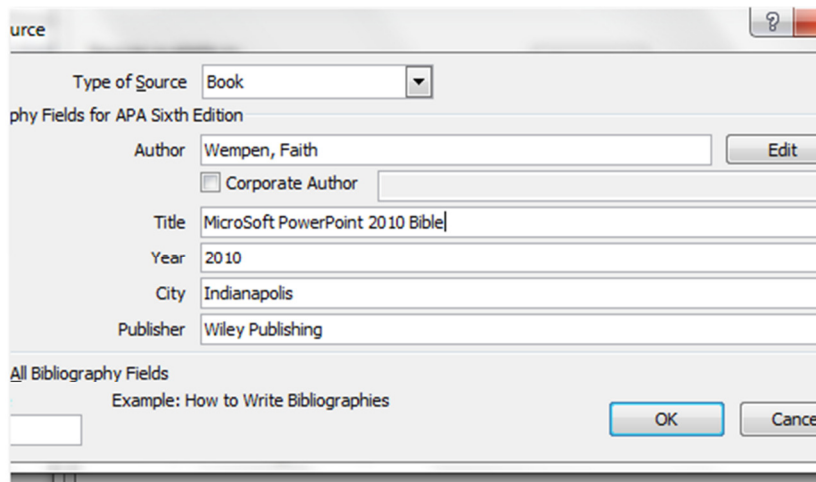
urce

?

Type of Source Book

phy Fields for APA Sixth Edition

Author Wempen, Faith

Edit

Corporate Author

Title MicroSoft PowerPoint 2010 Bible

Year 2010

City Indianapolis

Publisher Wiley Publishing

All Bibliography Fields

Example: How to Write Bibliographies

OK

Cance